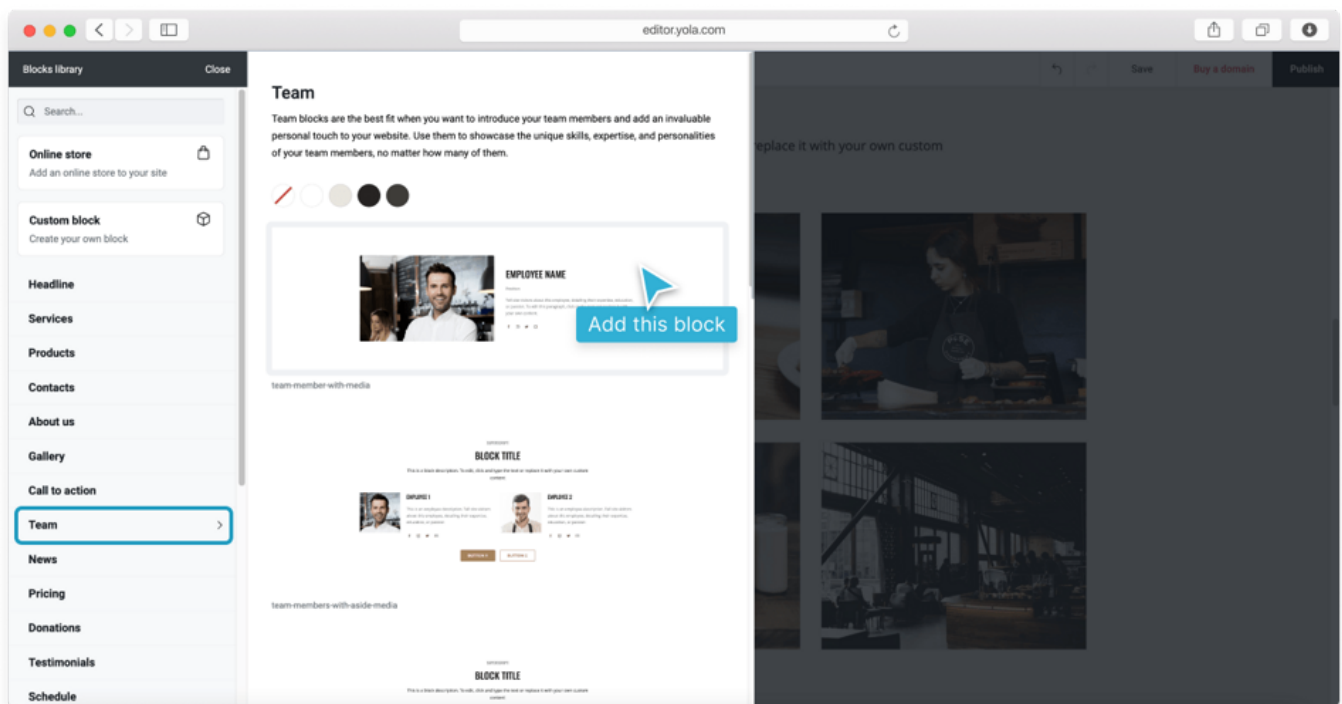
editor.yola.com

Blocks library
Close

Search...

Online store
Add an online store to your site

Custom block
Create your own block

Headline
Services
Products
Contacts
About us
Gallery
Call to action
Team
News
Pricing
Donations
Testimonials
Schedule

Team

Team blocks are the best fit when you want to introduce your team members and add an invaluable personal touch to your website. Use them to showcase the unique skills, expertise, and personalities of your team members, no matter how many of them.

EMPLOYEE NAME

Add this block

team-member-with-media

BLOCK TITLE

EMPLOYEE 1

EMPLOYEE 2

team-members-with-aside-media

BLOCK TITLE

Save
Buy a domain
Publish

eplace it with your own custom